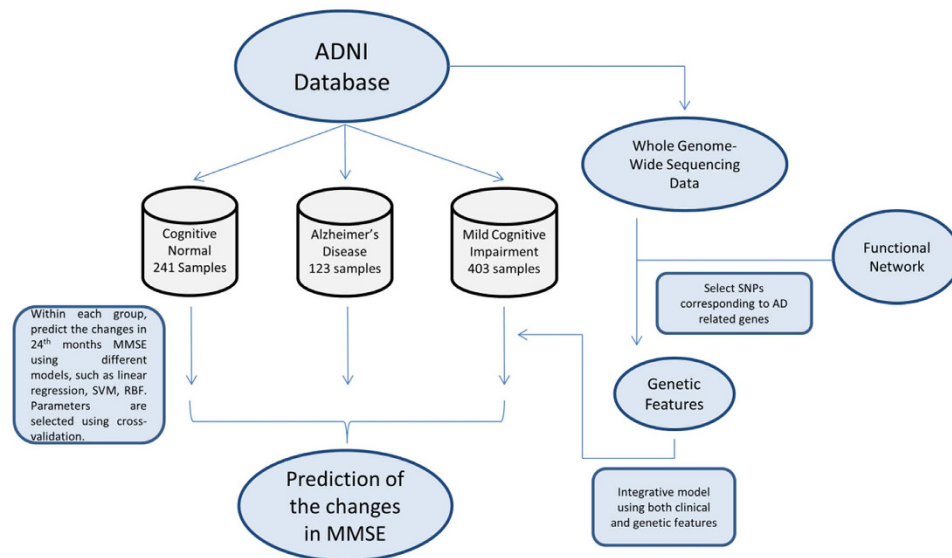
ADNI Database

Whole Genome-Wide Sequencing Data

Cognitive Normal 241 Samples

Alzheimer's Disease 123 samples

Mild Cognitive Impairment 403 samples

Functional Network

Select SNPs corresponding to AD related genes

Within each group, predict the changes in 24$^{th}$ months MMSE using different models, such as linear regression, SVM, RBF. Parameters are selected using cross-validation.

Genetic Features

Prediction of the changes in MMSE

Integrative model using both clinical and genetic features